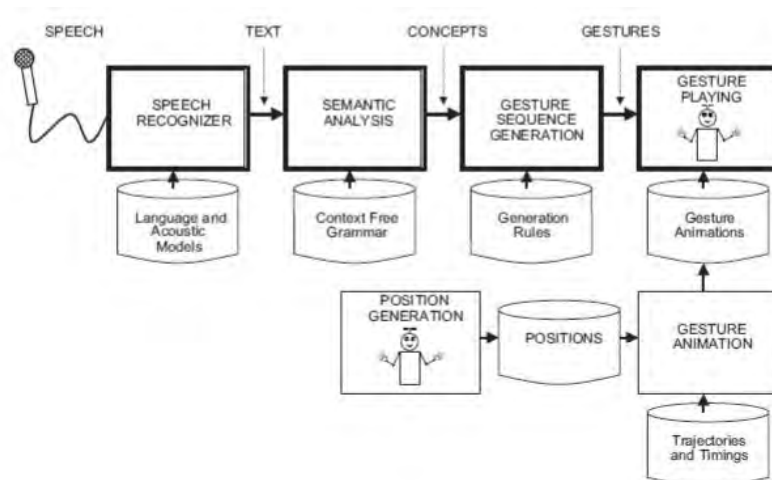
SPEECH
TEXT
CONCEPTS
GESTURES

SPEECH RECOGNIZER
SEMANTIC ANALYSIS
GESTURE SEQUENCE GENERATION
GESTURE PLAYING

Language and Acoustic Models
Context Free Grammar
Generation Rules
Gesture Animations

POSITION GENERATION
POSITIONS
GESTURE ANIMATION

Trajectories and Timings